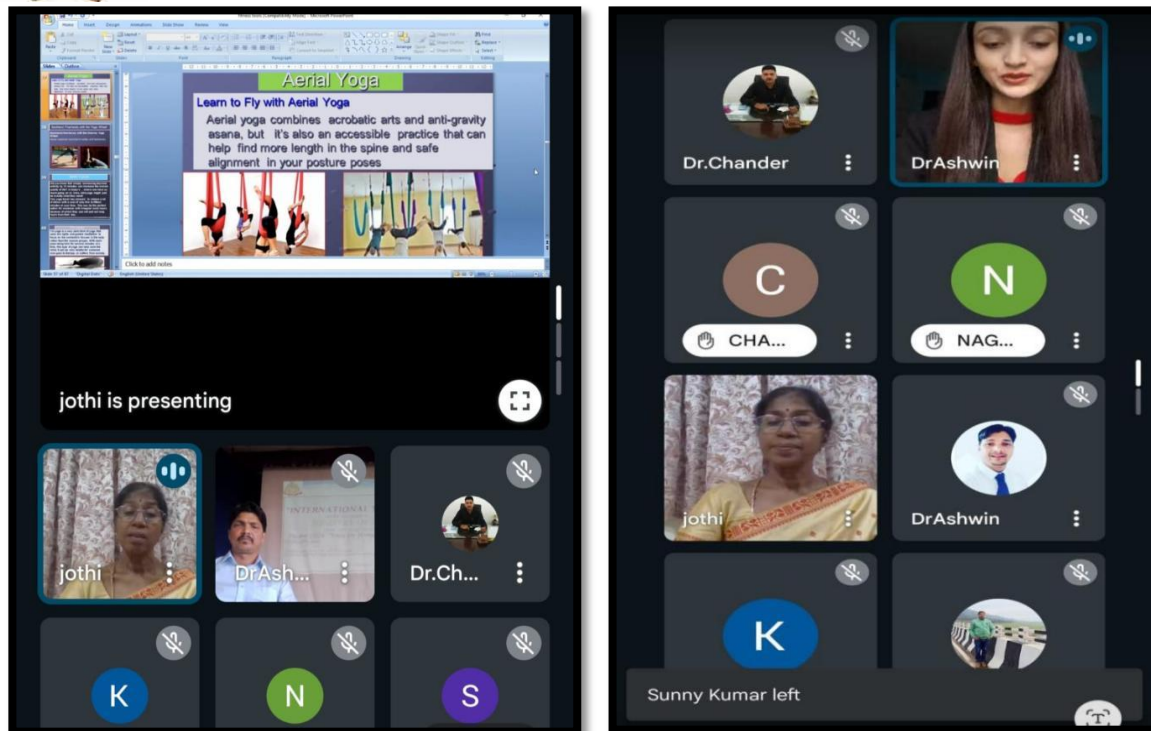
Aerial Yoga

Learn to Fly with Aerial Yoga

Aerial yoga combines acrobatic arts and anti-gravity asana, but it's also an accessible practice that can help find more length in the spine and safe alignment in your posture poses

Click to add notes

jothi is presenting

jothi

DrAsh...

Dr.Ch...

K

N

S

Dr.Chander

DrAshwin

C

N

CHA...

NAG...

jothi

DrAshwin

K

Sunny Kumar left